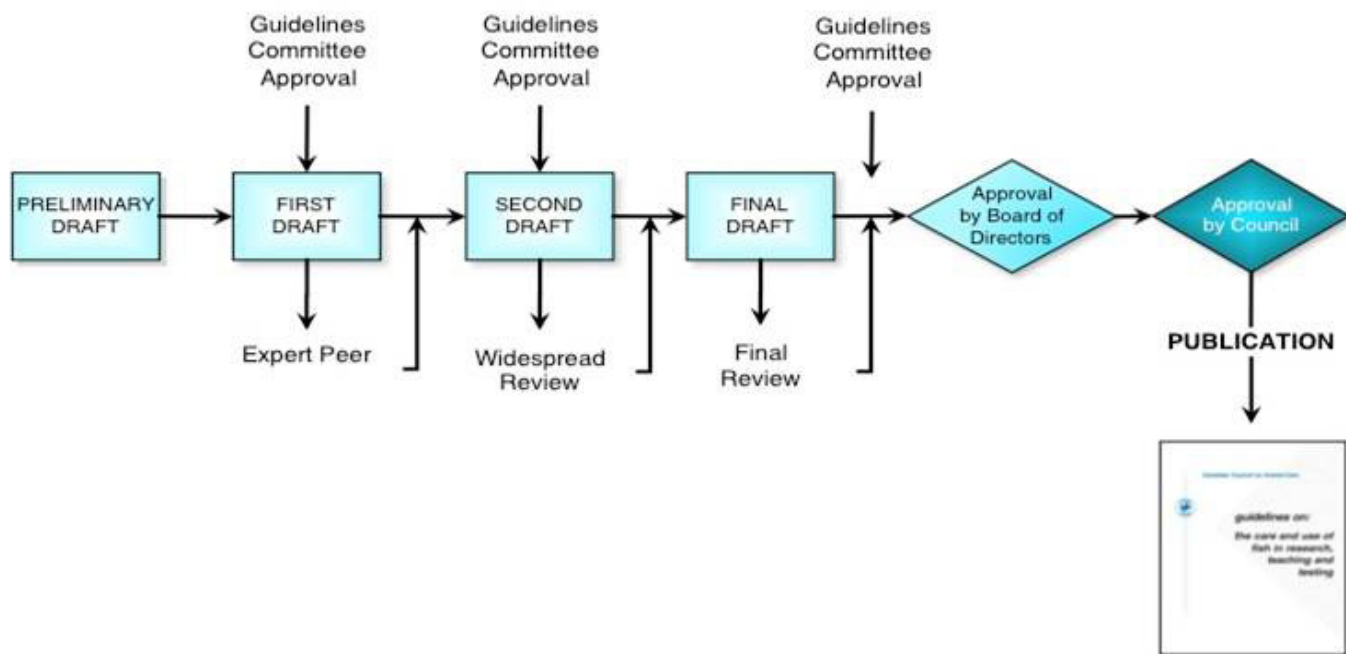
Guidelines Committee Approval

Guidelines Committee Approval

Guidelines Committee Approval

PRELIMINARY DRAFT

FIRST DRAFT

SECOND DRAFT

FINAL DRAFT

Approval by Board of Directors

Approval by Council

Expert Peer

Widespread Review

Final Review

PUBLICATION

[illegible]

guidelines on:

the care and use of fish in research, teaching and testing